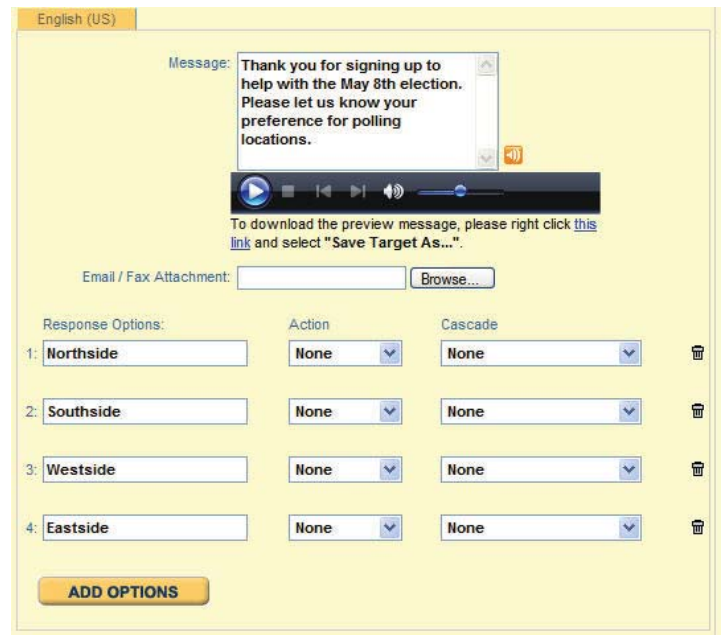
English (US)

Message: Thank you for signing up to help with the May 8th election. Please let us know your preference for polling locations.

To download the preview message, please right click this link and select "Save Target As...".

Email / Fax Attachment: Browse...

| Response Options: | Action | Cascade |
|---|---|---|
| 1: Northside | None | None |
| 2: Southside | None | None |
| 3: Westside | None | None |
| 4: Eastside | None | None |

ADD OPTIONS